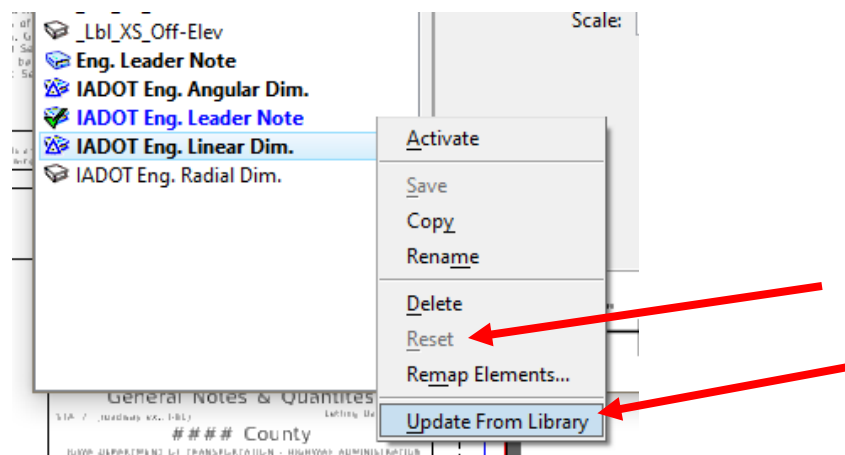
_Lbl_XS_Off-Elev
Eng. Leader Note
IADOT Eng. Angular Dim.
IADOT Eng. Leader Note
IADOT Eng. Linear Dim.
IADOT Eng. Radial Dim.

Scale:

Activate
Save
Copy
Rename
Delete
Reset
Remap Elements...
Update From Library

General Notes & Quantites
#### County
IOWA DEPARTMENT OF TRANSPORTATION - HIGHWAY ADMINISTRATION